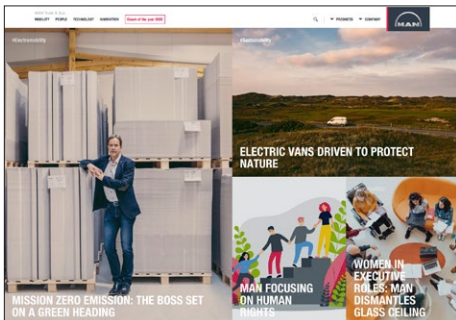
MOBILITY PEOPLE TECHNOLOGY INNOVATION Event of the year 2022

PRODUCTS CONTACT

MAN

#Sustainability

MISSION ZERO EMISSION: THE BOSS SET ON A GREEN HEADING

#Sustainability

ELECTRIC VANS DRIVEN TO PROTECT NATURE

MAN FOCUSING ON HUMAN RIGHTS

WOMEN IN EXECUTIVE ROLES: MAN DISMANTLES GLASS CEILING